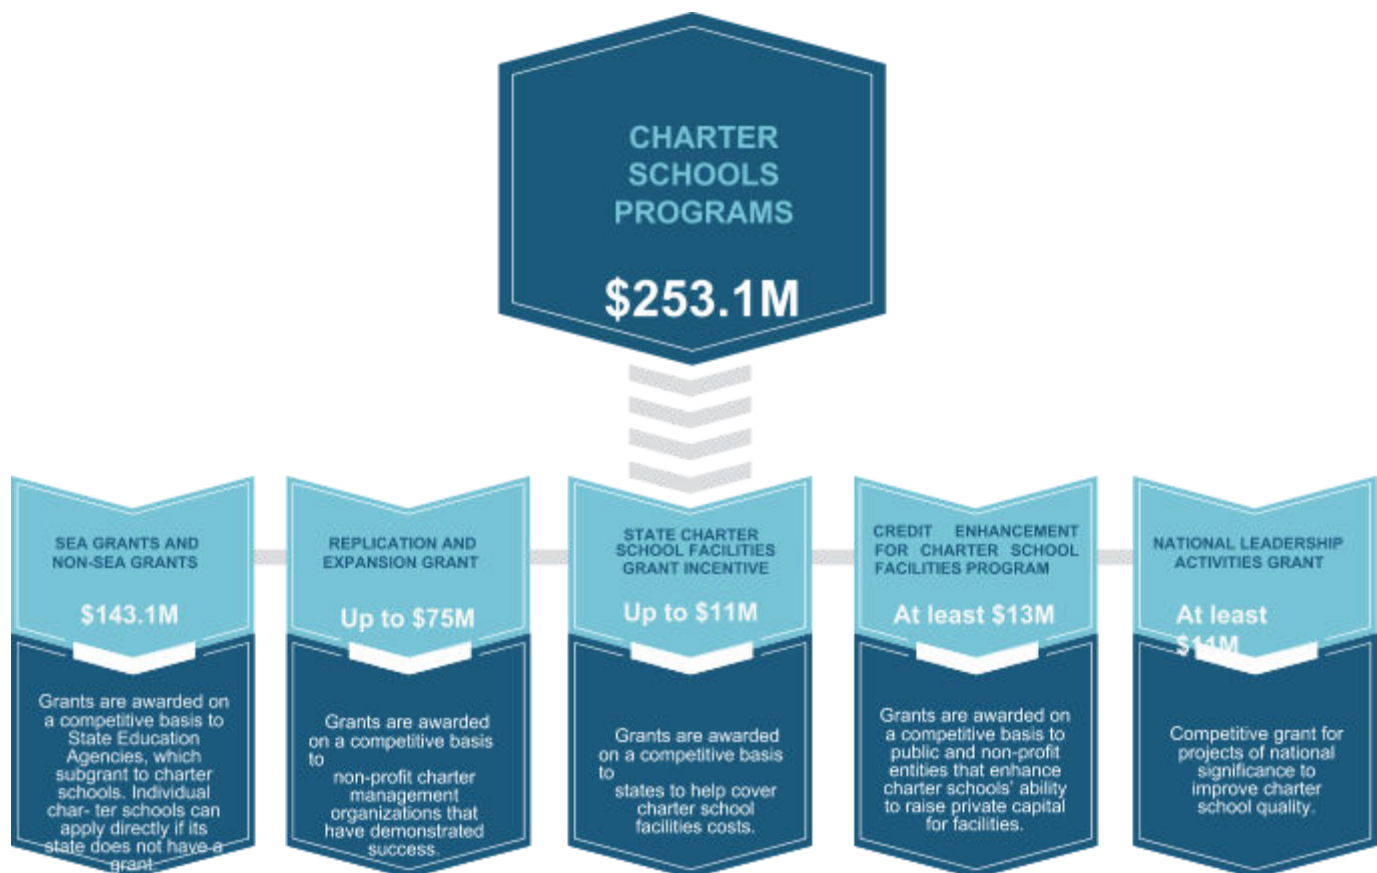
CHARTER SCHOOLS PROGRAMS

$253.1M

SEA GRANTS AND NON-SEA GRANTS

$143.1M

Grants are awarded on a competitive basis to State Education Agencies, which subgrant to charter schools. Individual char- ter schools can apply directly if its state does not have a grant.

REPLICATION AND EXPANSION GRANT

Up to $75M

Grants are awarded on a competitive basis to non-profit charter management organizations that have demonstrated success.

STATE CHARTER SCHOOL FACILITIES GRANT INCENTIVE

Up to $11M

Grants are awarded on a competitive basis to states to help cover charter school facilities costs.

CREDIT ENHANCEMENT FOR CHARTER SCHOOL FACILITIES PROGRAM

At least $13M

Grants are awarded on a competitive basis to public and non-profit entities that enhance charter schools' ability to raise private capital for facilities.

NATIONAL LEADERSHIP ACTIVITIES GRANT

At least $11M

Competitive grant for projects of national significance to improve charter school quality.